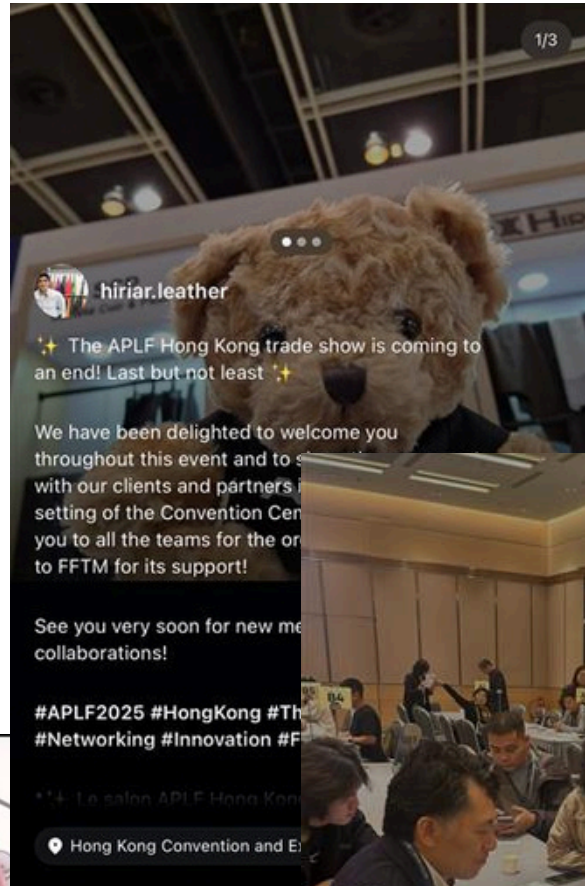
1/3

hiriar.leather

✨ The APLF Hong Kong trade show is coming to an end! Last but not least ✨

We have been delighted to welcome you throughout this event and to s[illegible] with our clients and partners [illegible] setting of the Convention Cen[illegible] you to all the teams for the or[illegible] to FFTM for its support!

See you very soon for new me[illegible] collaborations!

#APLF2025 #HongKong #Th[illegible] #Networking #Innovation #F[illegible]

✨ Le salon APLF Hong Kong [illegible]

Hong Kong Convention and E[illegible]